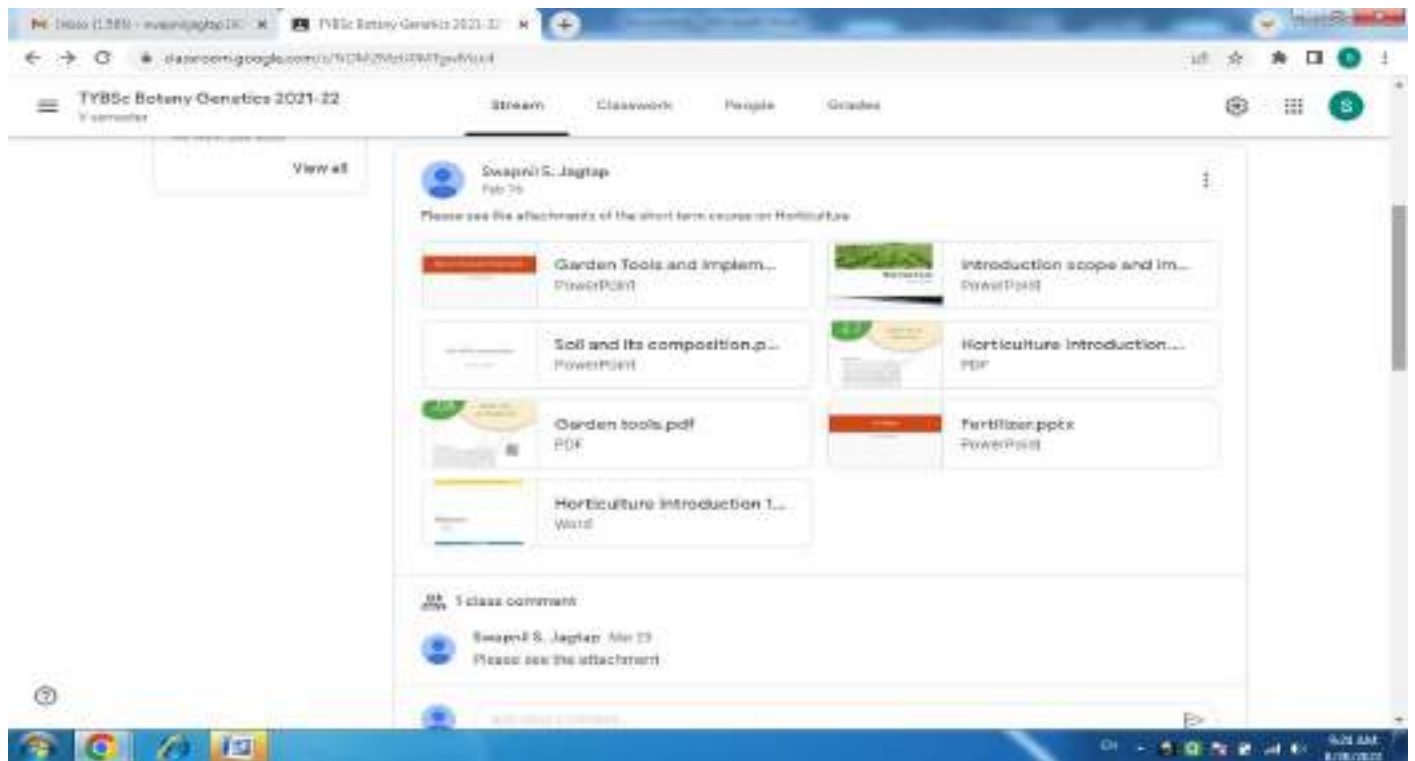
Inbox (1,589) - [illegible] × TYBSc Botany Genetics 2021-2 ×

classroom.google.com/c/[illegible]

TYBSc Botany Genetics 2021-22
V semester

Stream Classwork People Grades

View all

Swapnil S. Jagtap
Feb 26

Please see the attachments of the short term course on Horticulture

Garden Tools and Implem...
PowerPoint

Introduction scope and im...
PowerPoint

Soil and its composition.p...
PowerPoint

Horticulture Introduction....
PDF

Garden tools.pdf
PDF

Fertilizer.pptx
PowerPoint

Horticulture Introduction 1...
Word

1 class comment

Swapnil S. Jagtap Mar 23
Please see the attachment

Add class comment...

9:26 AM
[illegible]